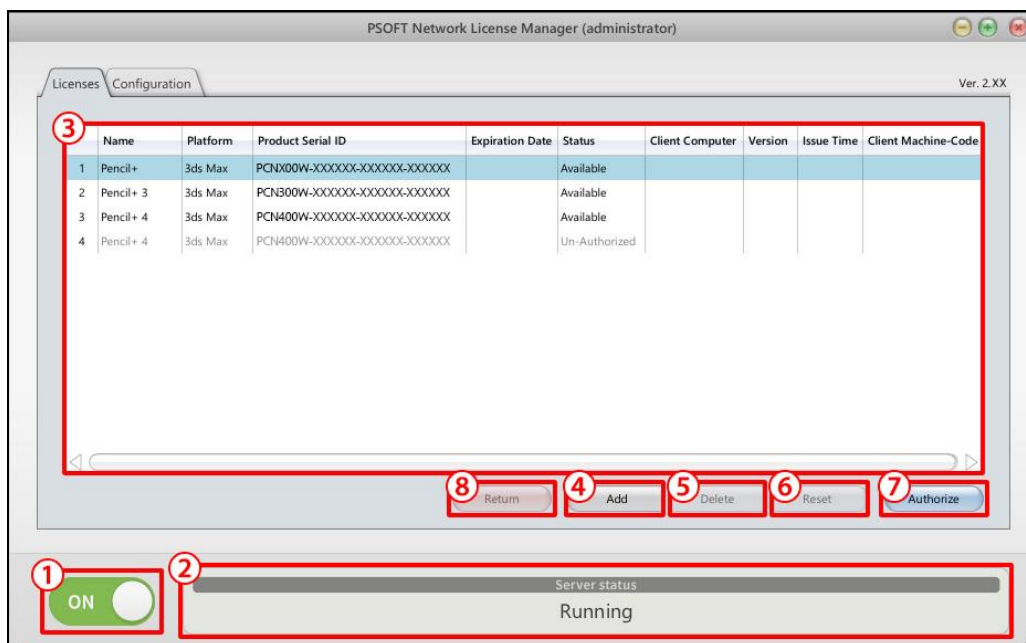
PSOFT Network License Manager (administrator)

Licenses Configuration

Ver. 2.XX

③

| | Name | Platform | Product Serial ID | Expiration Date | Status | Client Computer | Version | Issue Time | Client Machine-Code |
|---|---|---|---|---|---|---|---|---|---|
| 1 | Pencil+ | 3ds Max | PCNX00W-XXXXXX-XXXXXX-XXXXXX | | Available | | | | |
| 2 | Pencil+ 3 | 3ds Max | PCN300W-XXXXXX-XXXXXX-XXXXXX | | Available | | | | |
| 3 | Pencil+ 4 | 3ds Max | PCN400W-XXXXXX-XXXXXX-XXXXXX | | Available | | | | |
| 4 | Pencil+ 4 | 3ds Max | PCN400W-XXXXXX-XXXXXX-XXXXXX | | Un-Authorized | | | | |

⑧ Return ④ Add ⑤ Delete ⑥ Reset ⑦ Authorize

① ON

② Server status

Running